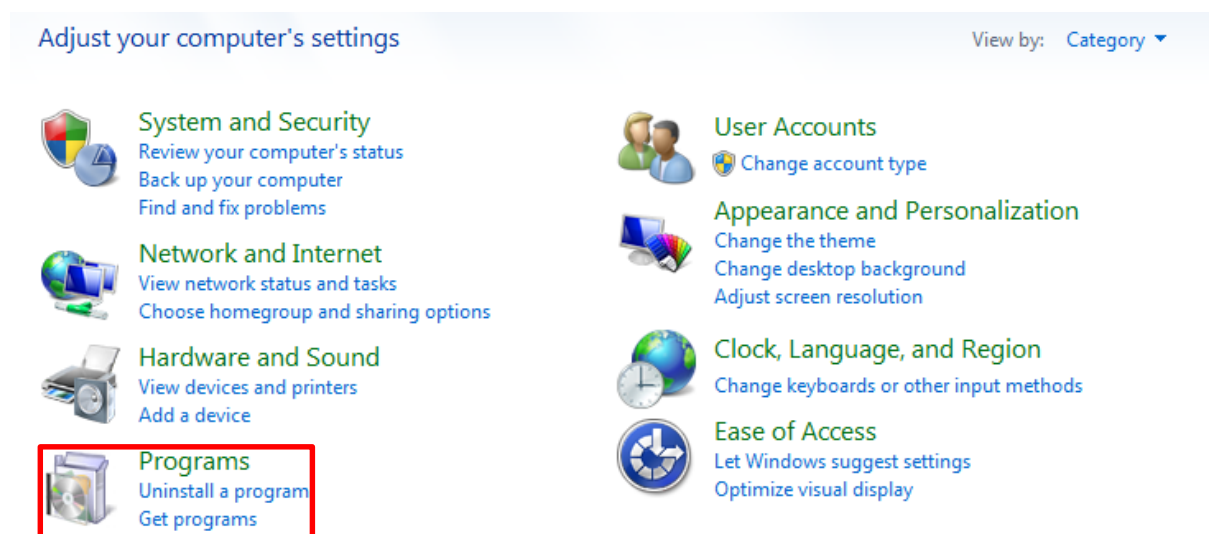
Adjust your computer's settings

View by: Category

System and Security
Review your computer's status
Back up your computer
Find and fix problems

Network and Internet
View network status and tasks
Choose homegroup and sharing options

Hardware and Sound
View devices and printers
Add a device

Programs
Uninstall a program
Get programs

User Accounts
Change account type

Appearance and Personalization
Change the theme
Change desktop background
Adjust screen resolution

Clock, Language, and Region
Change keyboards or other input methods

Ease of Access
Let Windows suggest settings
Optimize visual display